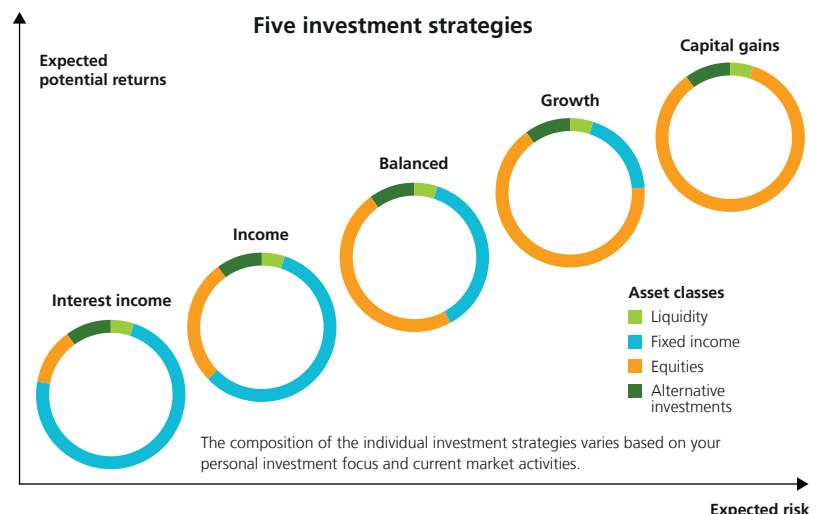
Five investment strategies

Expected potential returns

Capital gains

Growth

Balanced

Income

Interest income

Asset classes
Liquidity
Fixed income
Equities
Alternative investments

The composition of the individual investment strategies varies based on your personal investment focus and current market activities.

Expected risk